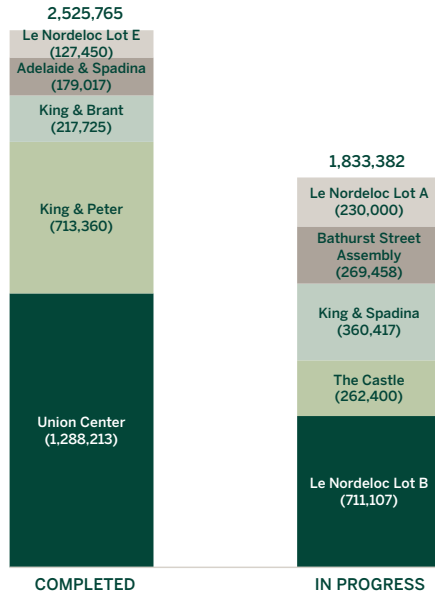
2,525,765

Le Nordeloc Lot E (127,450)

Adelaide & Spadina (179,017)

King & Brant (217,725)

King & Peter (713,360)

Union Center (1,288,213)

1,833,382

Le Nordeloc Lot A (230,000)

Bathurst Street Assembly (269,458)

King & Spadina (360,417)

The Castle (262,400)

Le Nordeloc Lot B (711,107)

COMPLETED

IN PROGRESS